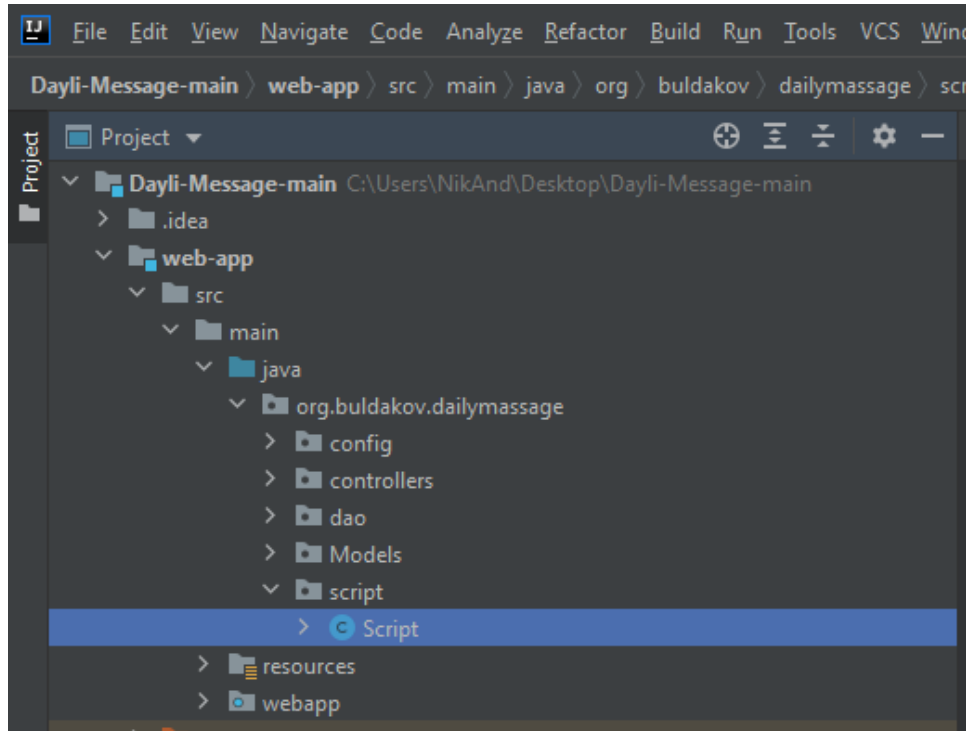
IJ File Edit View Navigate Code Analyze Refactor Build Run Tools VCS Wind

Dayli-Message-main 〉 web-app 〉 src 〉 main 〉 java 〉 org 〉 buldakov 〉 dailymassage 〉 scr

Project

Project

Dayli-Message-main C:\Users\NikAnd\Desktop\Dayli-Message-main
.idea
web-app
src
main
java
org.buldakov.dailymassage
config
controllers
dao
Models
script
Script
resources
webapp